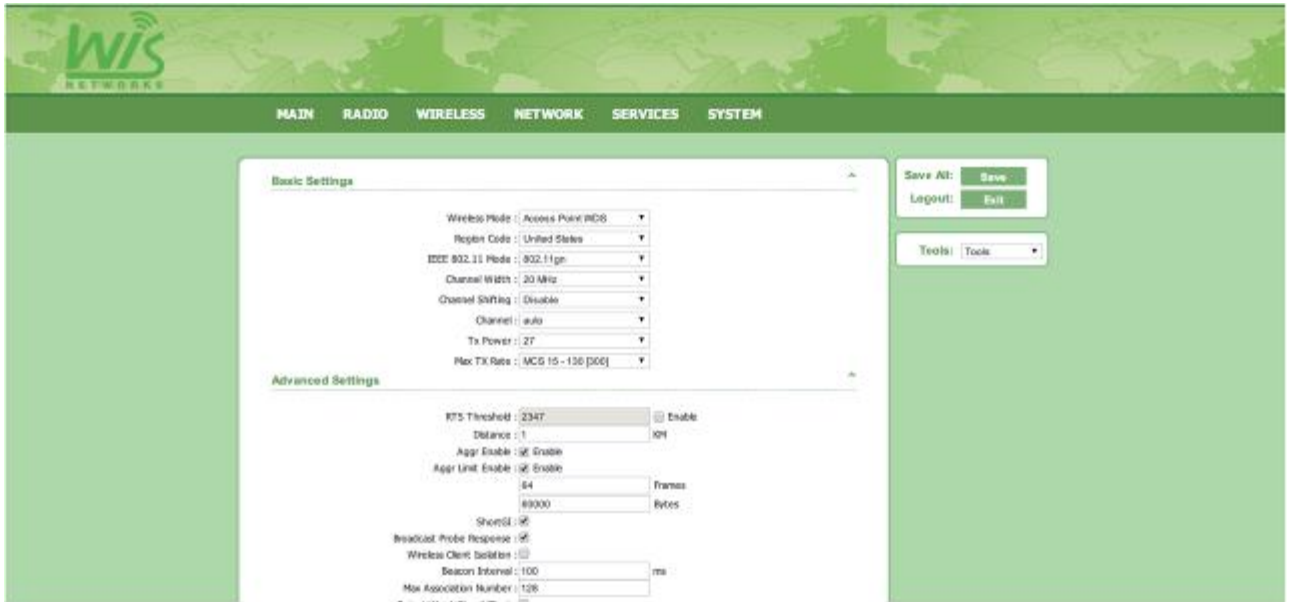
WIS
NETWORKS

MAIN RADIO WIRELESS NETWORK SERVICES SYSTEM

Basic Settings

Wireless Mode : Access Point WDS
Region Code : United States
IEEE 802.11 Mode : 802.11gn
Channel Width : 20 MHz
Channel Shifting : Disable
Channel : auto
Tx Power : 27
Max TX Rate : MCS 15 - 130 [300]

Advanced Settings

RTS Threshold : 2347 Enable
Distance : 1 KM
Aggr Enable : Enable
Aggr Limit Enable : Enable
64 Frames
65000 Bytes
ShortGI :
Broadcast Probe Response :
Wireless Client Isolation :
Beacon Interval : 100 ms
Max Association Number : 128
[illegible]

Save All: Save
Logout: Exit

Tools: Tools